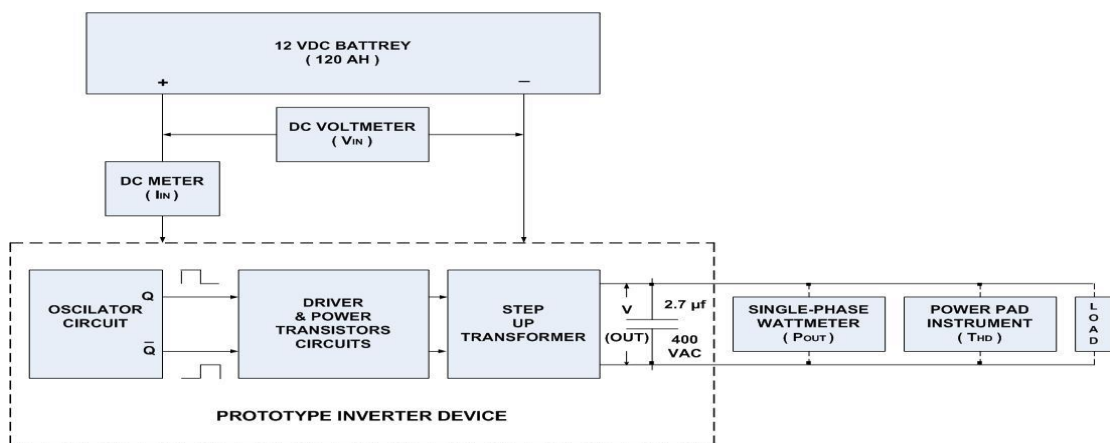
12 VDC BATTREY
( 120 AH )

+

−

DC VOLTMETER
( $V_{IN}$ )

DC METER
( $I_{IN}$ )

OSCILATOR CIRCUIT

Q

$\bar{Q}$

DRIVER & POWER TRANSISTORS CIRCUITS

STEP UP TRANSFORMER

V

(OUT)

2.7 μf

400 VAC

SINGLE-PHASE WATTMETER
( $P_{OUT}$ )

POWER PAD INSTRUMENT
( $T_{HD}$ )

L
O
A
D

PROTOTYPE INVERTER DEVICE